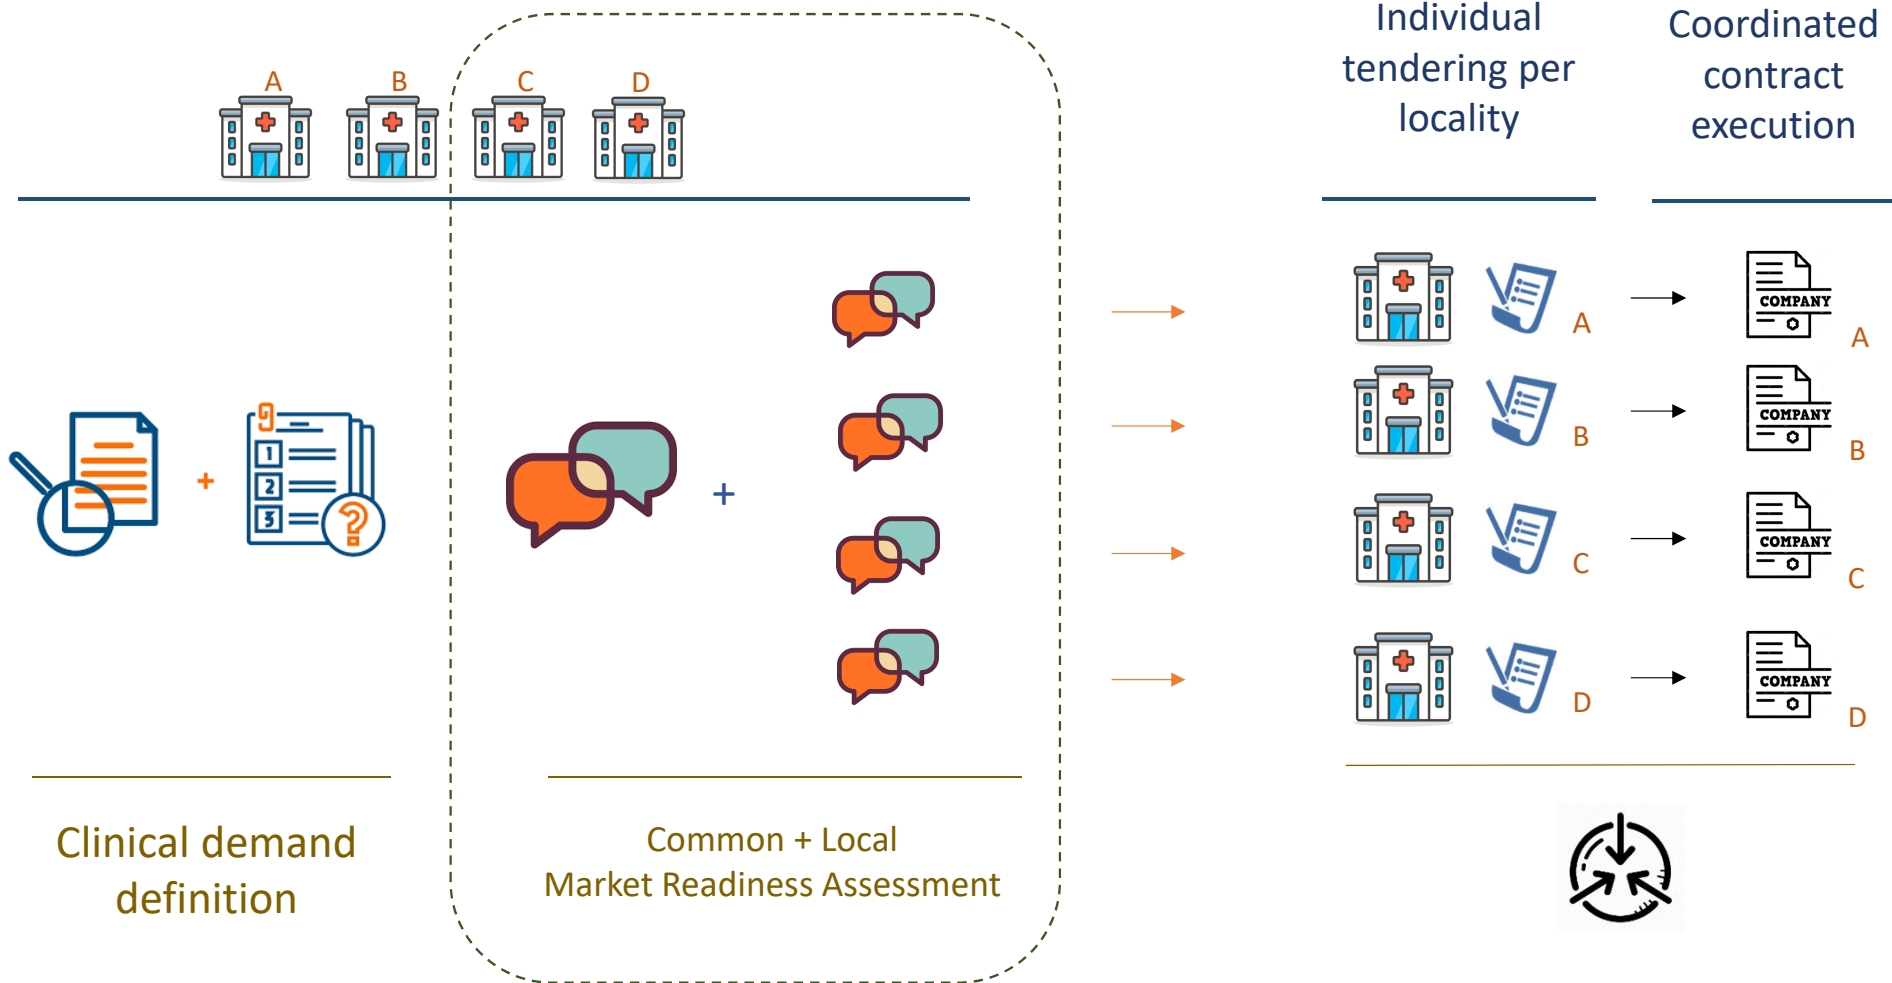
A B C D

Individual tendering per locality

Coordinated contract execution

+

1
2
3

+

A COMPANY A
B COMPANY B
C COMPANY C
D COMPANY D

Clinical demand definition

Common + Local
Market Readiness Assessment